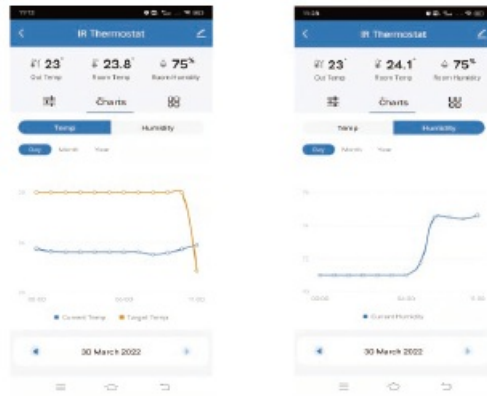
IR Thermostat

23° Out Temp
23.8° Room Temp
75% Room Humidity

Charts

Temp
Humidity

Day
Month
Year

Current Temp
Target Temp

30 March 2022

IR Thermostat

23° Out Temp
24.1° Room Temp
75% Room Humidity

Charts

Temp
Humidity

Day
Month
Year

Current Humidity

30 March 2022